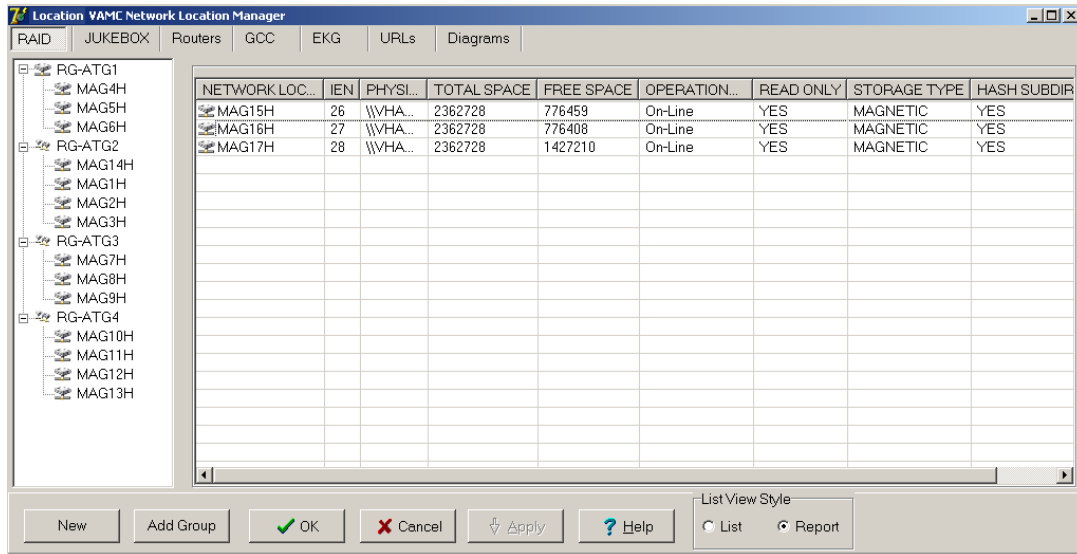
Location VAMC Network Location Manager

RAID | JUKEBOX | Routers | GCC | EKG | URLs | Diagrams

RG-ATG1
MAG4H
MAG5H
MAG6H
RG-ATG2
MAG14H
MAG1H
MAG2H
MAG3H
RG-ATG3
MAG7H
MAG8H
MAG9H
RG-ATG4
MAG10H
MAG11H
MAG12H
MAG13H

| NETWORK LOC... | IEN | PHYSI... | TOTAL SPACE | FREE SPACE | OPERATION... | READ ONLY | STORAGE TYPE | HASH SUBDIR |
|---|---|---|---|---|---|---|---|---|
| MAG15H | 26 | \\\VHA... | 2362728 | 776459 | On-Line | YES | MAGNETIC | YES |
| MAG16H | 27 | \\\VHA... | 2362728 | 776408 | On-Line | YES | MAGNETIC | YES |
| MAG17H | 28 | \\\VHA... | 2362728 | 1427210 | On-Line | YES | MAGNETIC | YES |

New | Add Group | OK | Cancel | Apply | Help

List View Style
List
Report